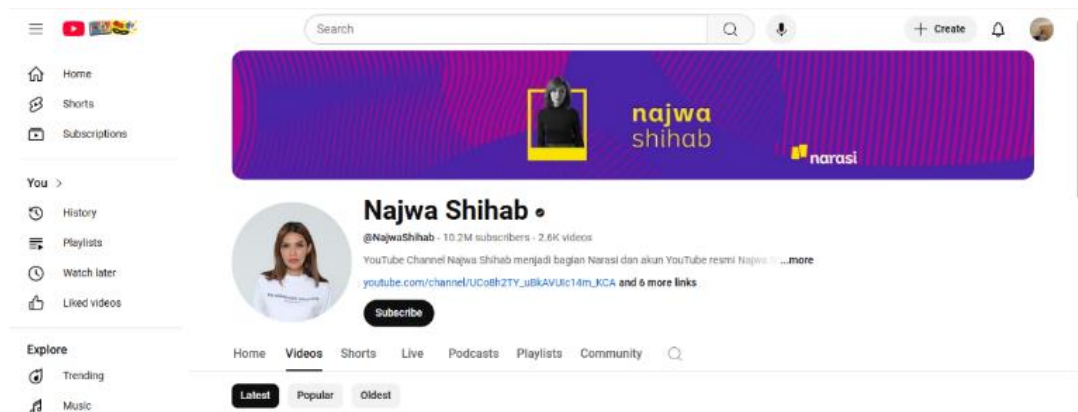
Search

Create

Home
Shorts
Subscriptions

You >
History
Playlists
Watch later
Liked videos

Explore
Trending
Music

najwa shihab
narasi

Najwa Shihab

@NajwaShihab · 10.2M subscribers · 2.6K videos

YouTube Channel Najwa Shihab menjadi bagian Narasi dan akun YouTube resmi Najwa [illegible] ...more

youtube.com/channel/UCo8h2TY_uBkAVUIc14m_KCA and 6 more links

Subscribe

Home Videos Shorts Live Podcasts Playlists Community

Latest Popular Oldest